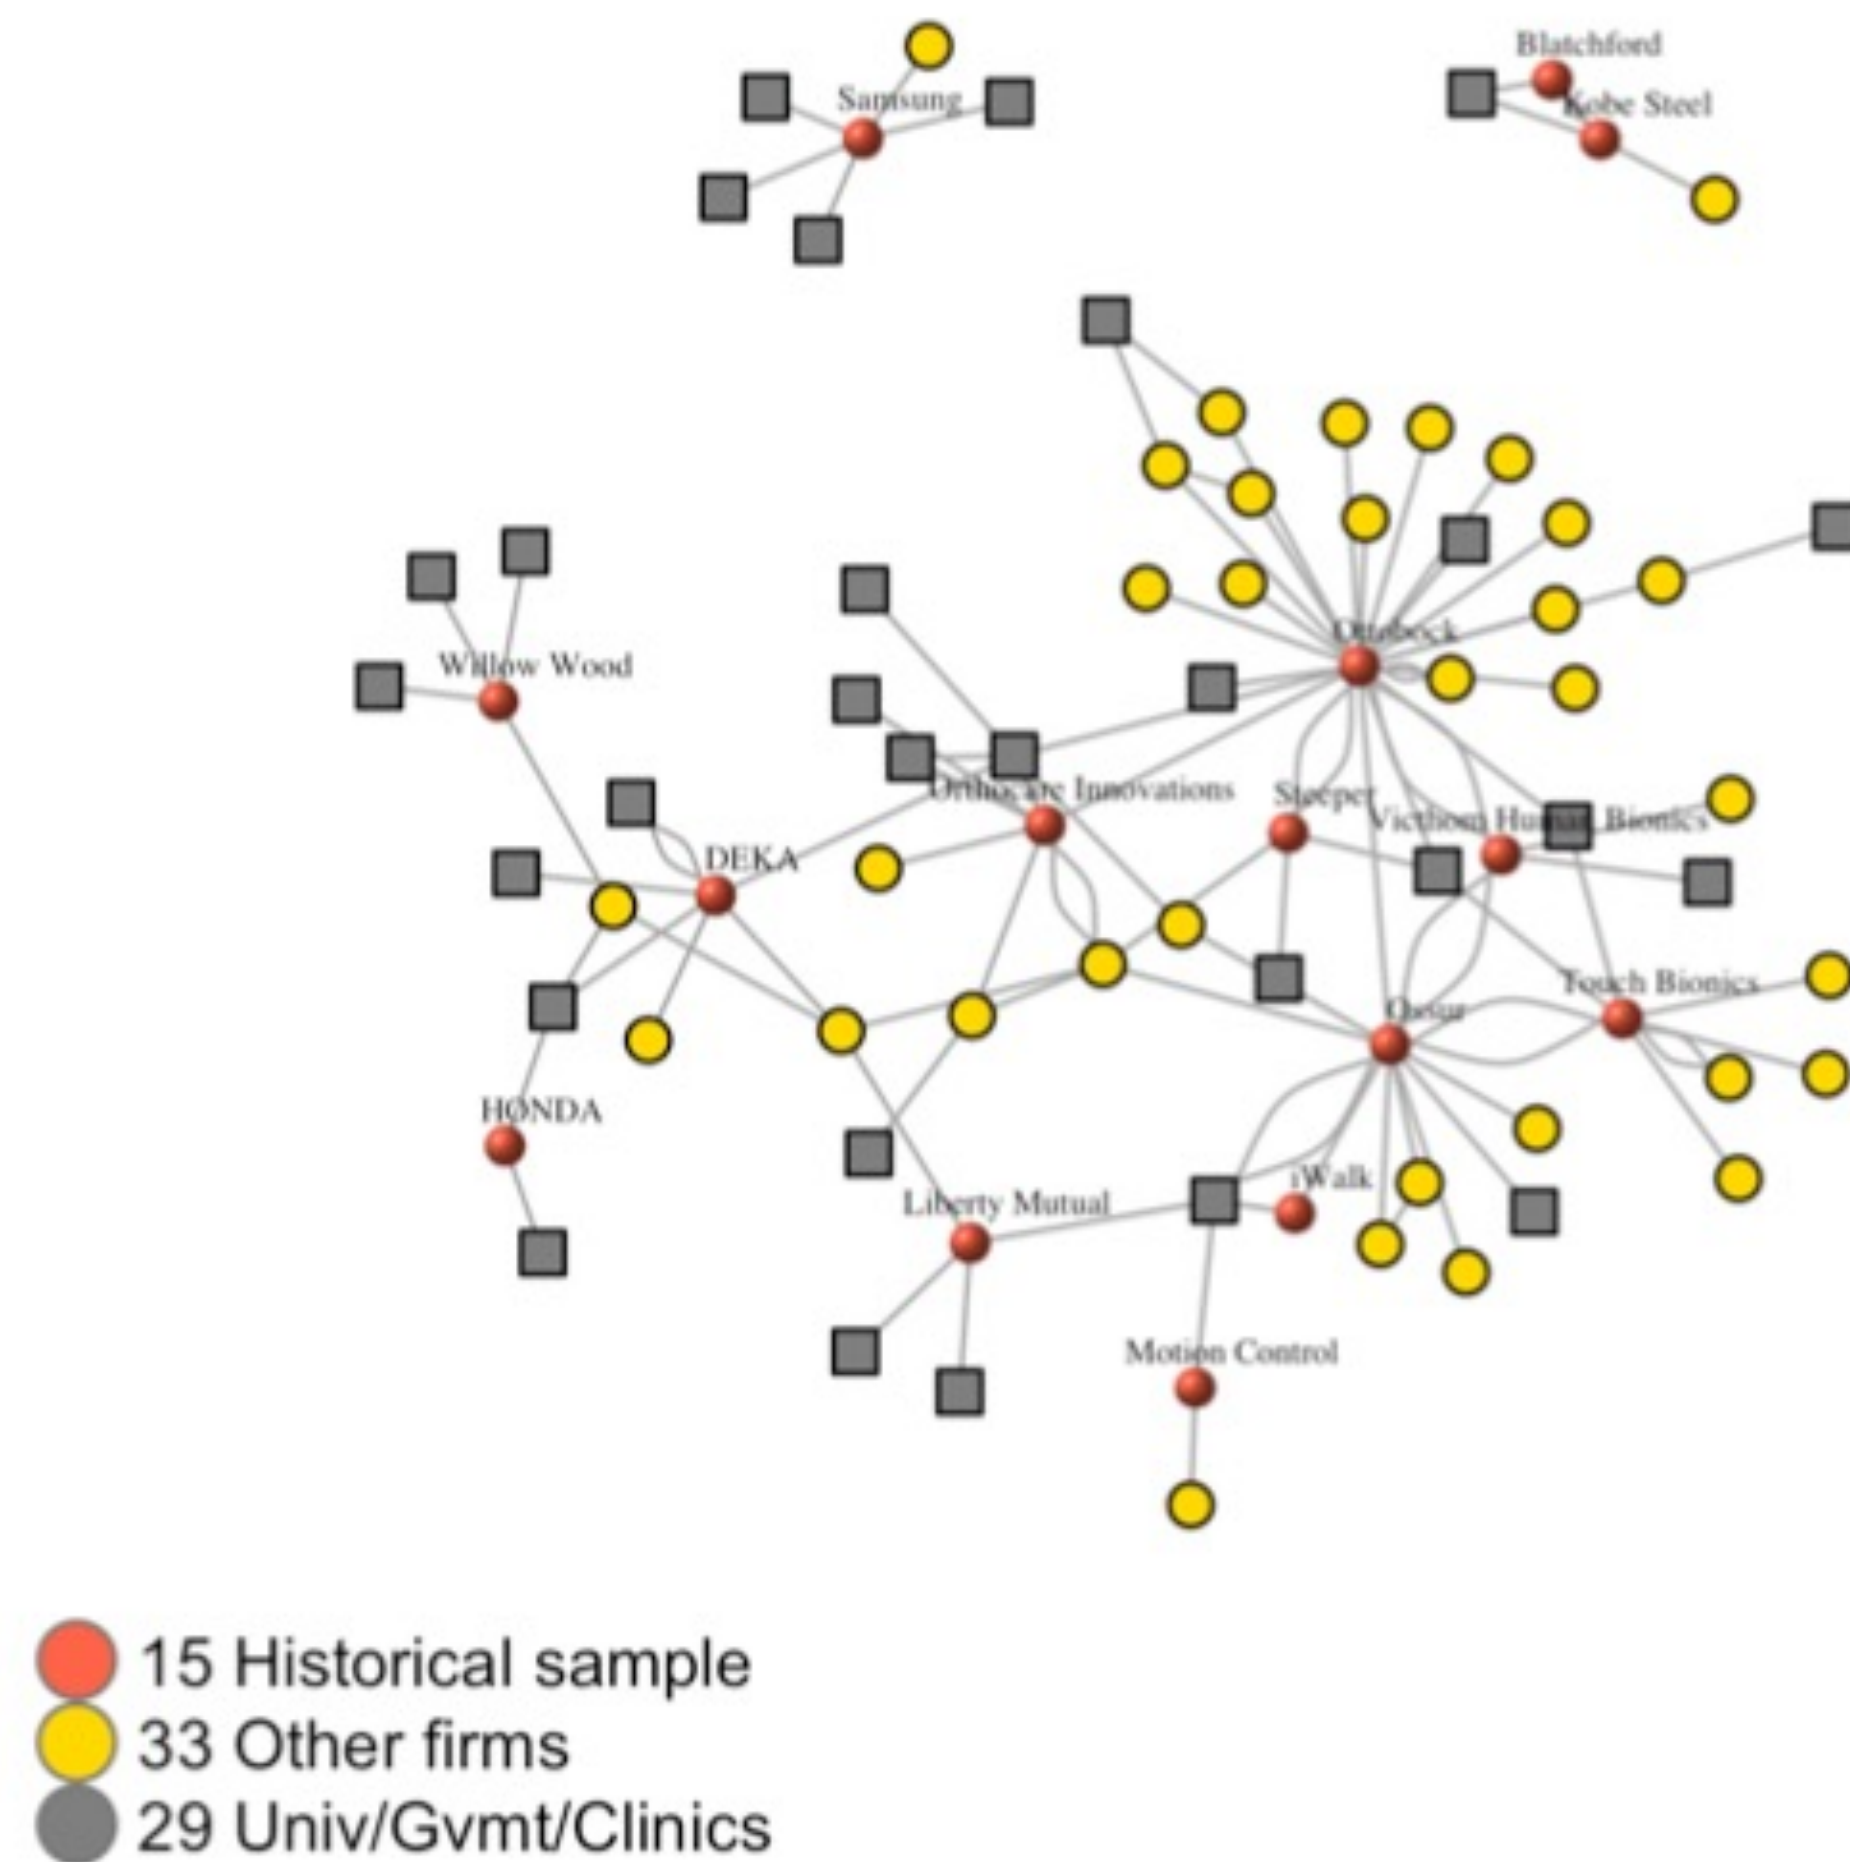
Blatchford
Samsung
Kobe Steel
Ottobock
Willow Wood
Orthocare Innovations
Steeper
Victhom Human Bionics
DEKA
Touch Bionics
Ossur
HONDA
iWalk
Liberty Mutual
Motion Control

15 Historical sample
33 Other firms
29 Univ/Gvmt/Clinics